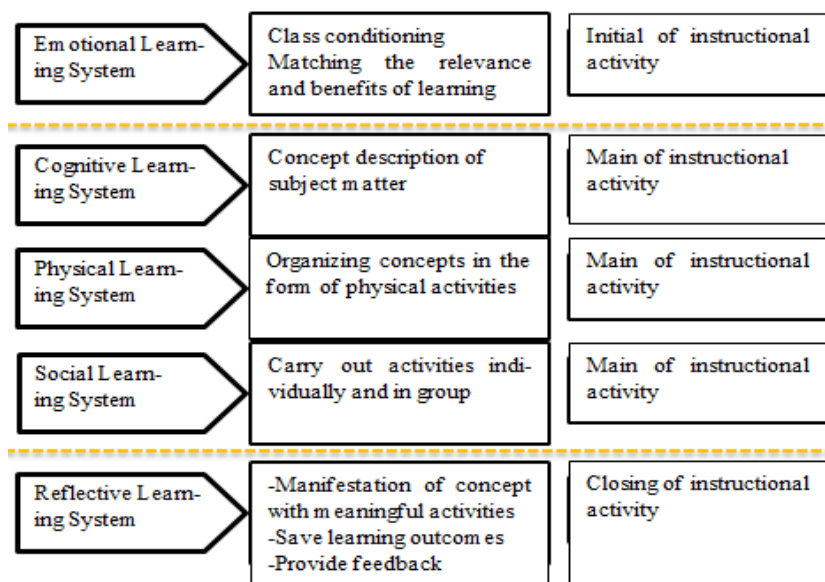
| | | |
|---|---|---|
| Emotional Learning System | Class conditioning Matching the relevance and benefits of learning | Initial of instructional activity |
| Cognitive Learning System | Concept description of subject matter | Main of instructional activity |
| Physical Learning System | Organizing concepts in the form of physical activities | Main of instructional activity |
| Social Learning System | Carry out activities individually and in group | Main of instructional activity |
| Reflective Learning System | -Manifestation of concept with meaningful activities<br>-Save learning outcomes<br>-Provide feedback | Closing of instructional activity |